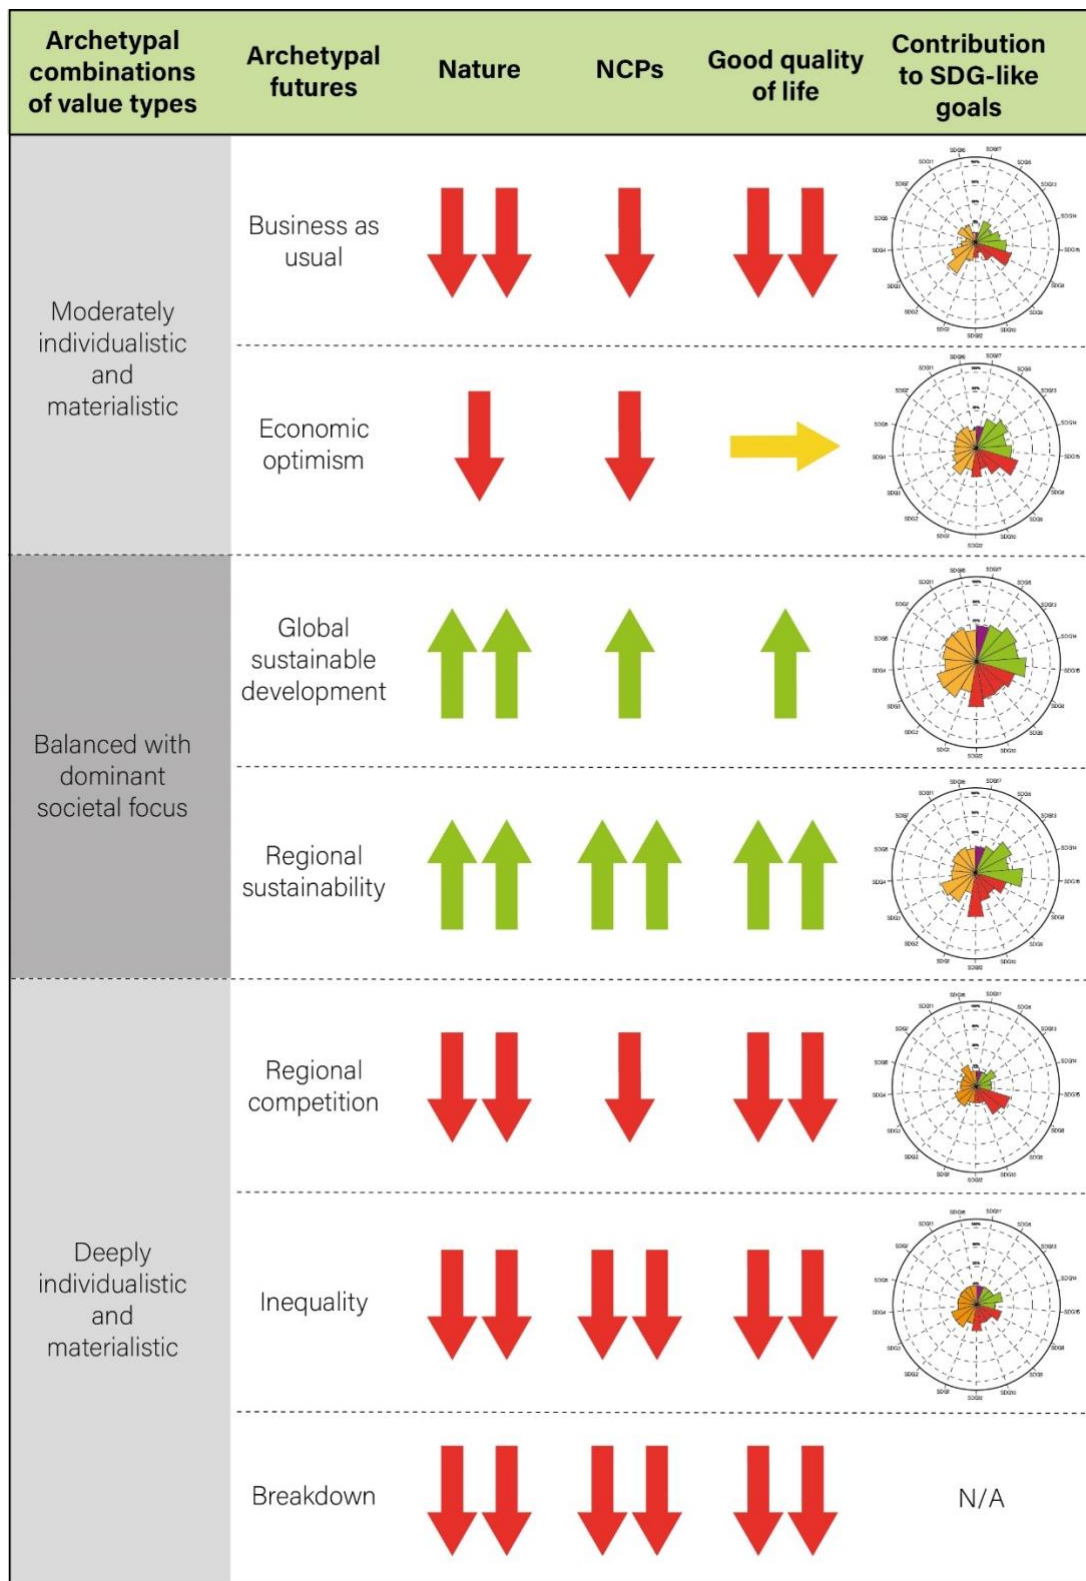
| Archetypal combinations of value types | Archetypal futures | Nature | NCPs | Good quality of life | Contribution to SDG-like goals |
|---|---|---|---|---|---|
| Moderately individualistic and materialistic | Business as usual | | | | |
| | Economic optimism | | | | |
| Balanced with dominant societal focus | Global sustainable development | | | | |
| | Regional sustainability | | | | |
| Deeply individualistic and materialistic | Regional competition | | | | |
| | Inequality | | | | |
| | Breakdown | | | | N/A |